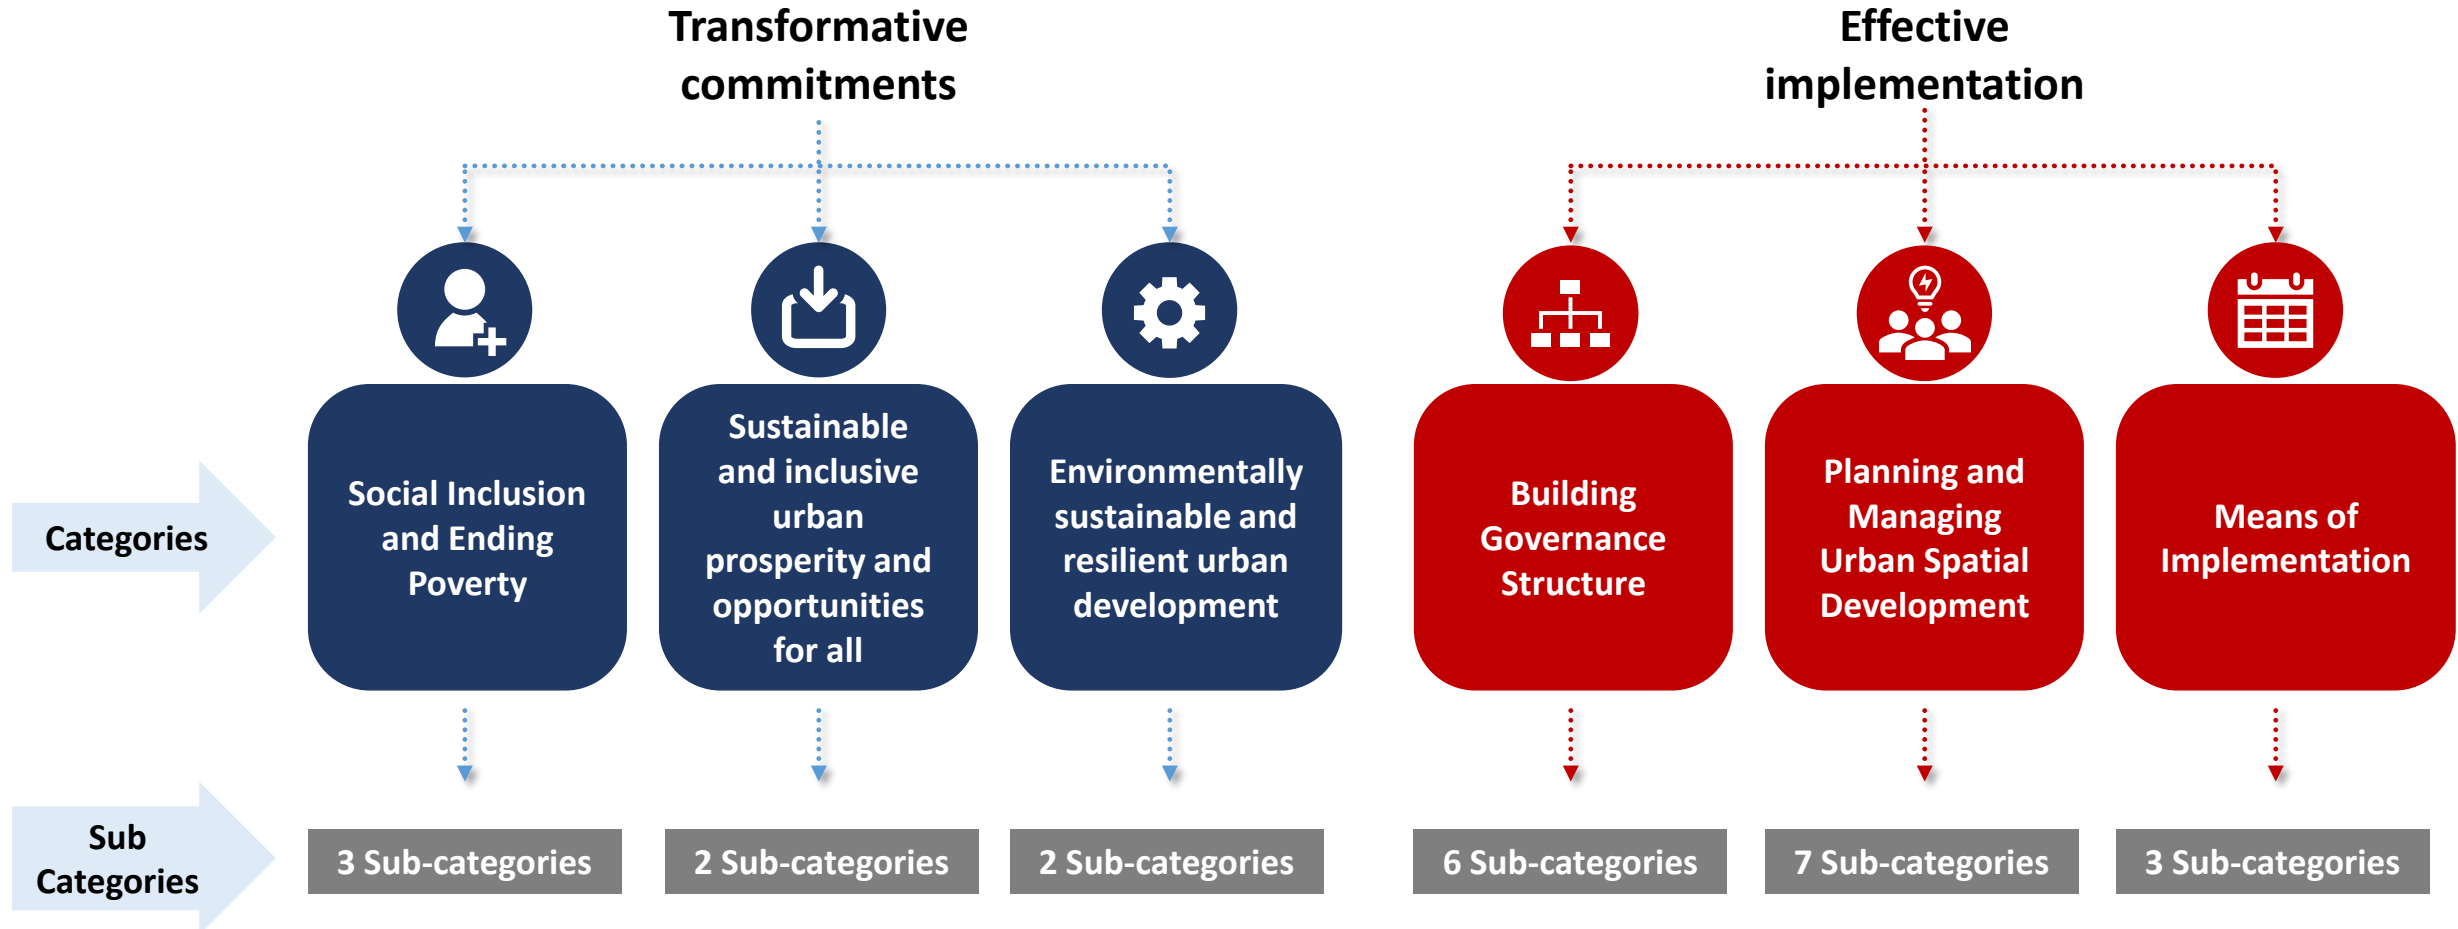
Transformative commitments

Effective implementation

Categories

Social Inclusion and Ending Poverty

Sustainable and inclusive urban prosperity and opportunities for all

Environmentally sustainable and resilient urban development

Building Governance Structure

Planning and Managing Urban Spatial Development

Means of Implementation

Sub Categories

3 Sub-categories

2 Sub-categories

2 Sub-categories

6 Sub-categories

7 Sub-categories

3 Sub-categories